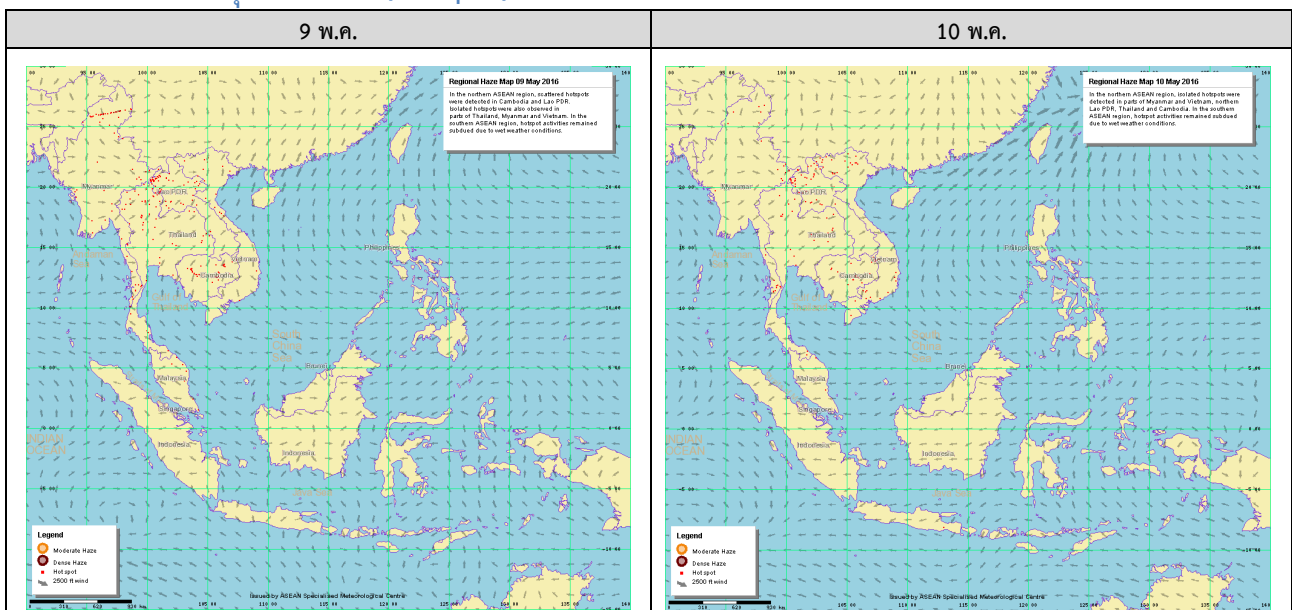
| 9 พ.ค. | 10 พ.ค. |
|---|---|
| | |

Regional Haze Map 09 May 2016

In the northern ASEAN region, scattered hotspots were detected in Cambodia and Lao PDR. Isolated hotspots were also observed in parts of Thailand, Myanmar and Vietnam. In the southern ASEAN region, hotspot activities remained subdued due to wet weather conditions.

Myanmar
Lao PDR
Thailand
Cambodia
Vietnam
Philippines
Andaman Sea
Gulf of Thailand
South China Sea
Brunei
Malaysia
Singapore
Indonesia
Indian Ocean
Timor Sea

Legend
Moderate Haze
Dense Haze
Hot spot
2500 ft wind

Issued by ASEAN Specialised Meteorological Centre

Regional Haze Map 10 May 2016

In the northern ASEAN region, isolated hotspots were detected in parts of Myanmar and Vietnam, northern Lao PDR, Thailand and Cambodia. In the southern ASEAN region, hotspot activities remained subdued due to wet weather conditions.

Myanmar
Lao PDR
Thailand
Cambodia
Vietnam
Philippines
Andaman Sea
Gulf of Thailand
South China Sea
Brunei
Malaysia
Singapore
Indonesia
Indian Ocean
Timor Sea

Legend
Moderate Haze
Dense Haze
Hot spot
2500 ft wind

Issued by ASEAN Specialised Meteorological Centre